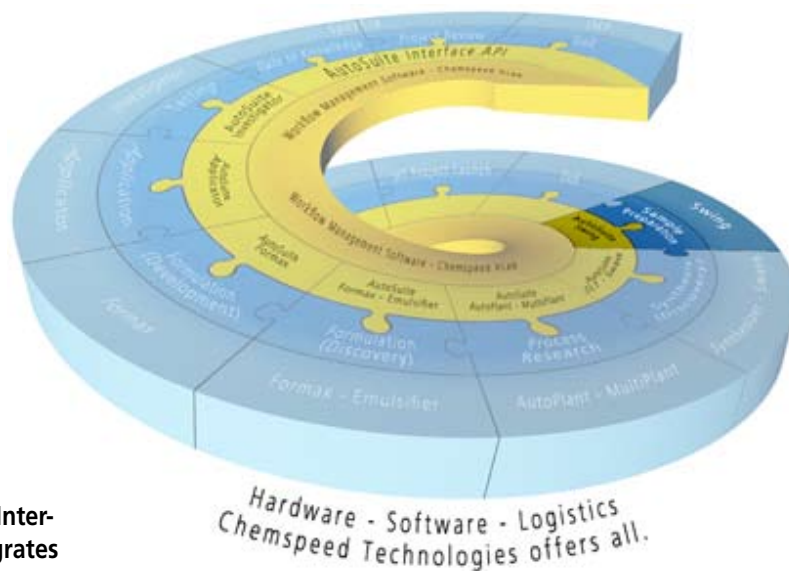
AutoSuite Interface API
Workflow Management Software - Chemspeed Arak
AutoSuite Investigator
AutoSuite Application
AutoSuite Formax
AutoSuite Formax - Emulsifier
AutoSuite AutoPlant - MultiPlant
AutoSuite Swing
Workflow Management Software - Chemspeed Arak
Sample Preparation
Swing
Application
Application
Formulation (Development)
Formulation (Discovery)
Process Research
Synthesis (Discovery)
Synthesizer - Swing
Formax
Formax - Emulsifier
AutoPlant - MultiPlant
Hardware - Software - Logistics
Chemspeed Technologies offers all.
Inter-
grates